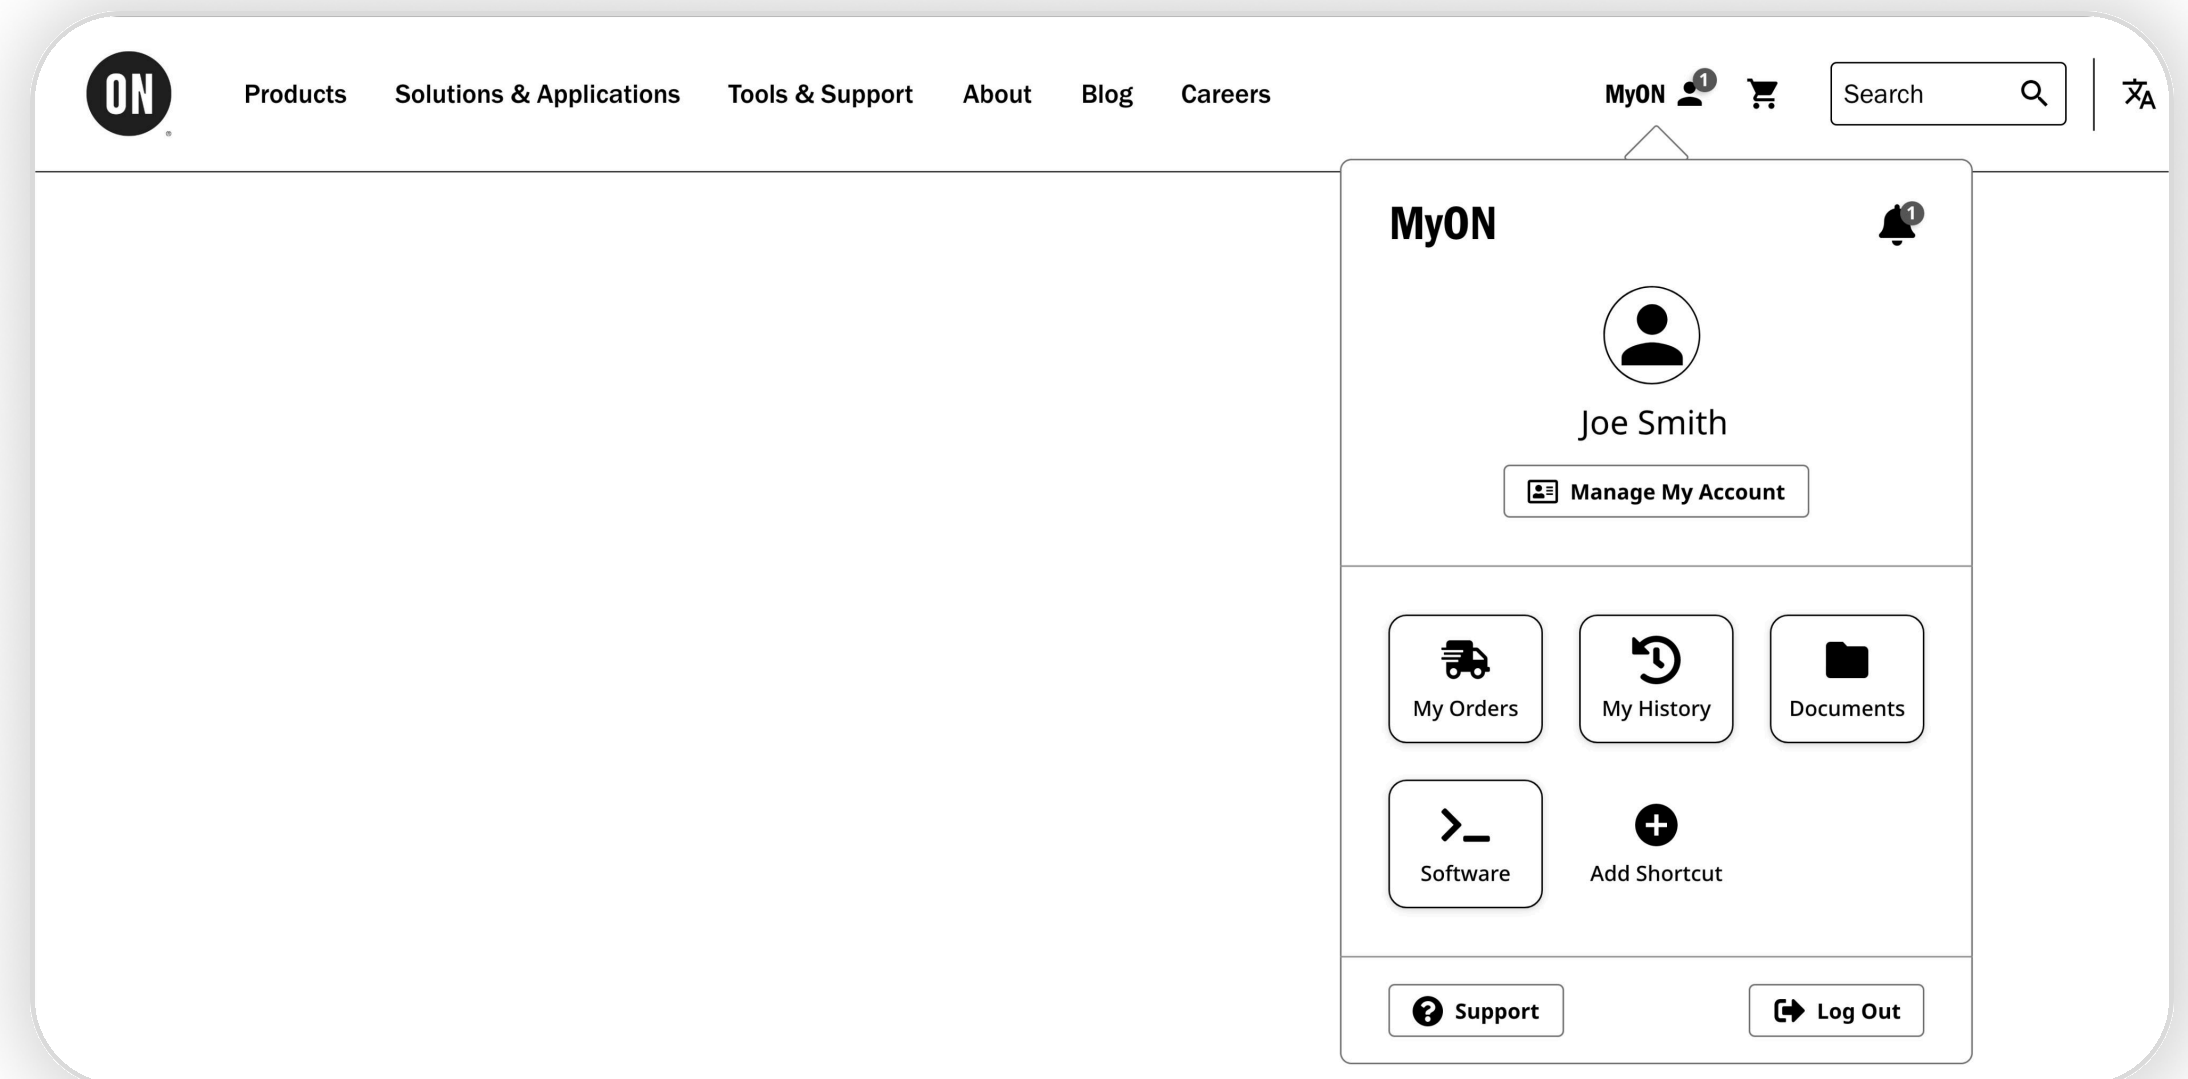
ON

Products Solutions & Applications Tools & Support About Blog Careers

MyON 1

Search

MyON

1

Joe Smith

Manage My Account

My Orders

My History

Documents

Software

Add Shortcut

Support

Log Out